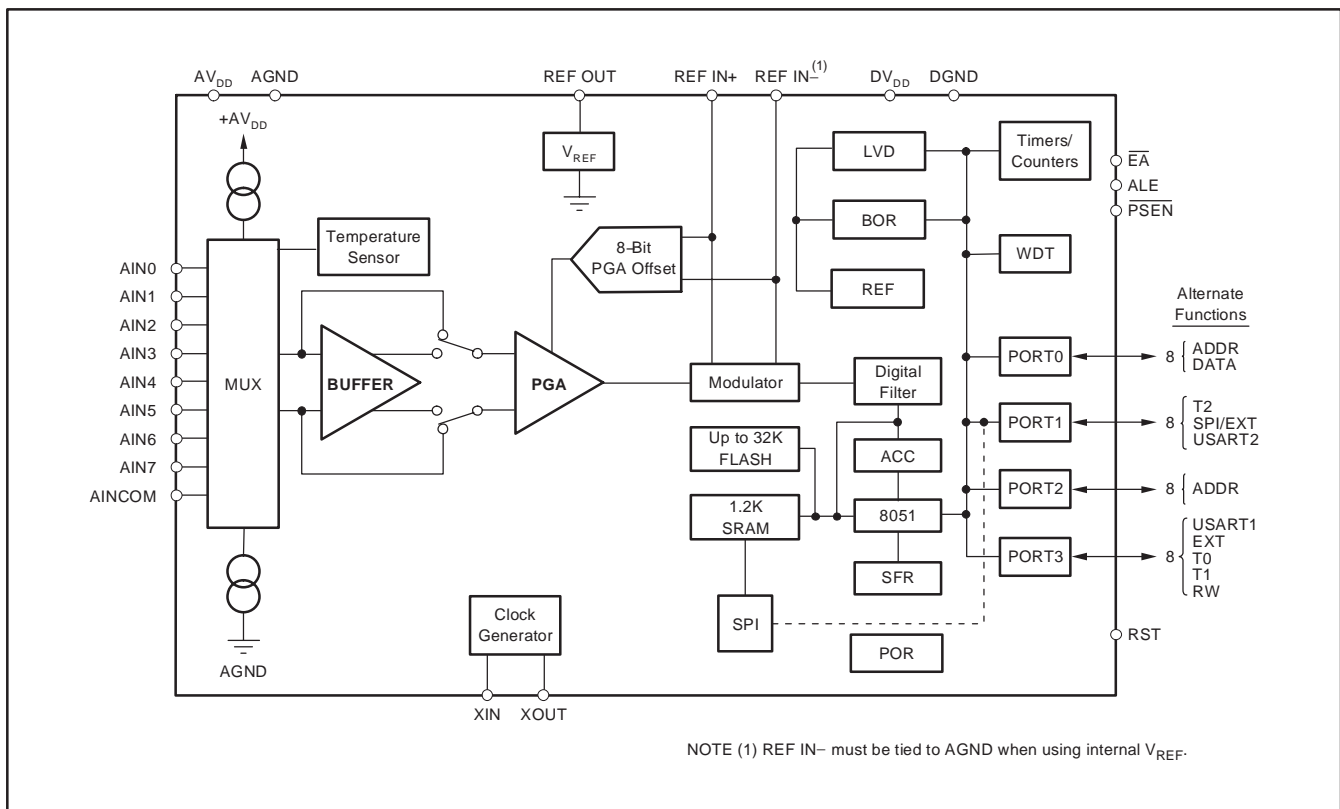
$AV_{DD}$ AGND REF OUT REF IN+ REF IN–$^{(1)}$ $DV_{DD}$ DGND

$+AV_{DD}$

$V_{REF}$

LVD

Timers/ Counters

$\overline{EA}$
ALE
$\overline{PSEN}$

BOR

Temperature Sensor

8-Bit PGA Offset

WDT

AIN0
AIN1
AIN2
AIN3
AIN4
AIN5
AIN6
AIN7
AINCOM

REF

Alternate Functions

MUX

BUFFER

PGA

Modulator

Digital Filter

PORT0

8 ADDR DATA

PORT1

8 T2 SPI/EXT USART2

Up to 32K FLASH

ACC

PORT2

8 ADDR

1.2K SRAM

8051

PORT3

8 USART1 EXT T0 T1 RW

SFR

SPI

Clock Generator

RST

POR

AGND

XIN XOUT

NOTE (1) REF IN– must be tied to AGND when using internal $V_{REF}$.